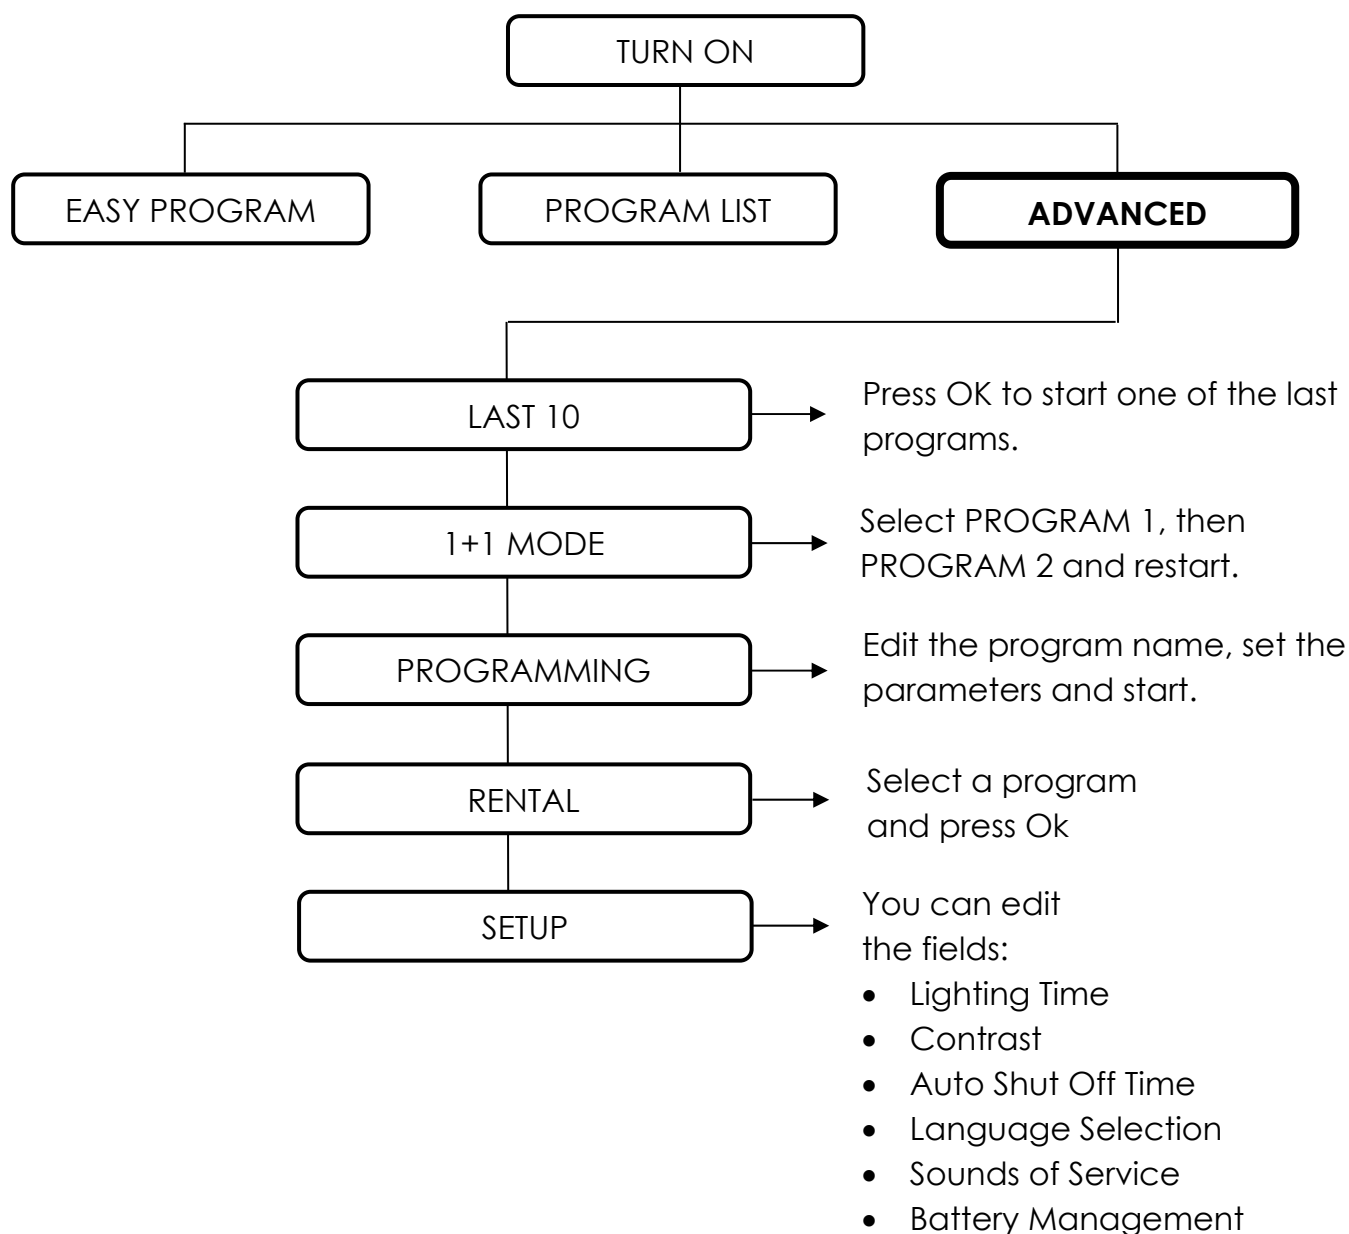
TURN ON

EASY PROGRAM

PROGRAM LIST

ADVANCED

LAST 10

Press OK to start one of the last programs.

1+1 MODE

Select PROGRAM 1, then PROGRAM 2 and restart.

PROGRAMMING

Edit the program name, set the parameters and start.

RENTAL

Select a program and press Ok

SETUP

You can edit the fields:
- Lighting Time
- Contrast
- Auto Shut Off Time
- Language Selection
- Sounds of Service
- Battery Management